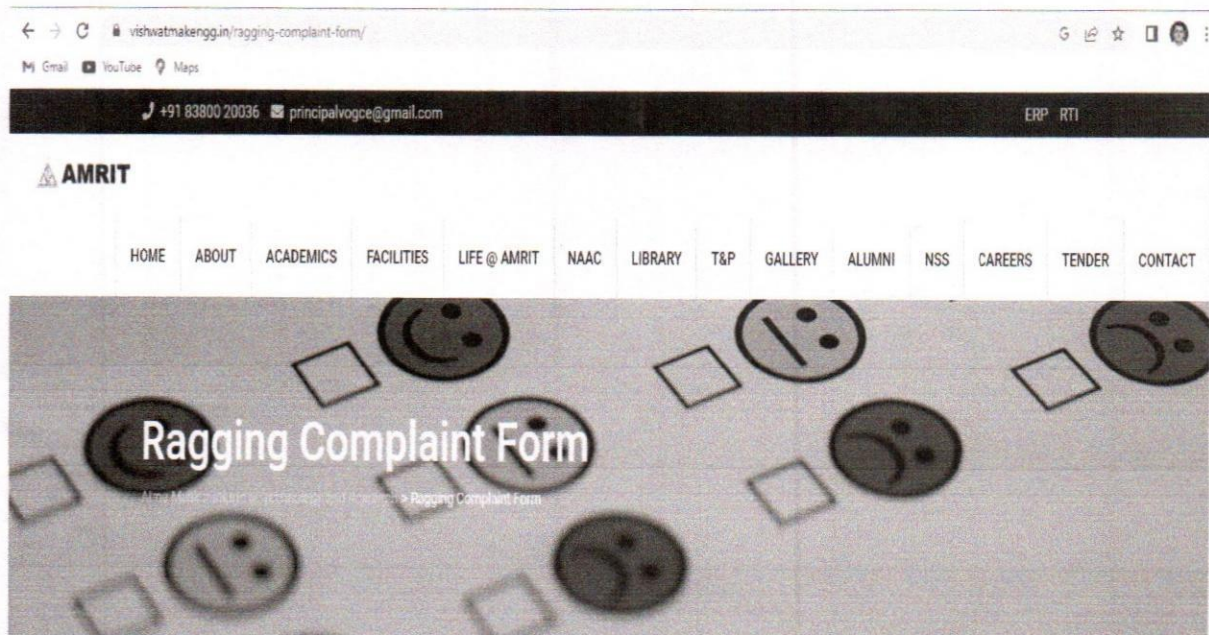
vishwatmakengg.in/ragging-complaint-form/

Gmail YouTube Maps

+91 83800 20036 principalvogce@gmail.com

ERP RTI

AMRIT

HOME ABOUT ACADEMICS FACILITIES LIFE @ AMRIT NAAC LIBRARY T&P GALLERY ALUMNI NSS CAREERS TENDER CONTACT

Ragging Complaint Form

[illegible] > Ragging Complaint Form